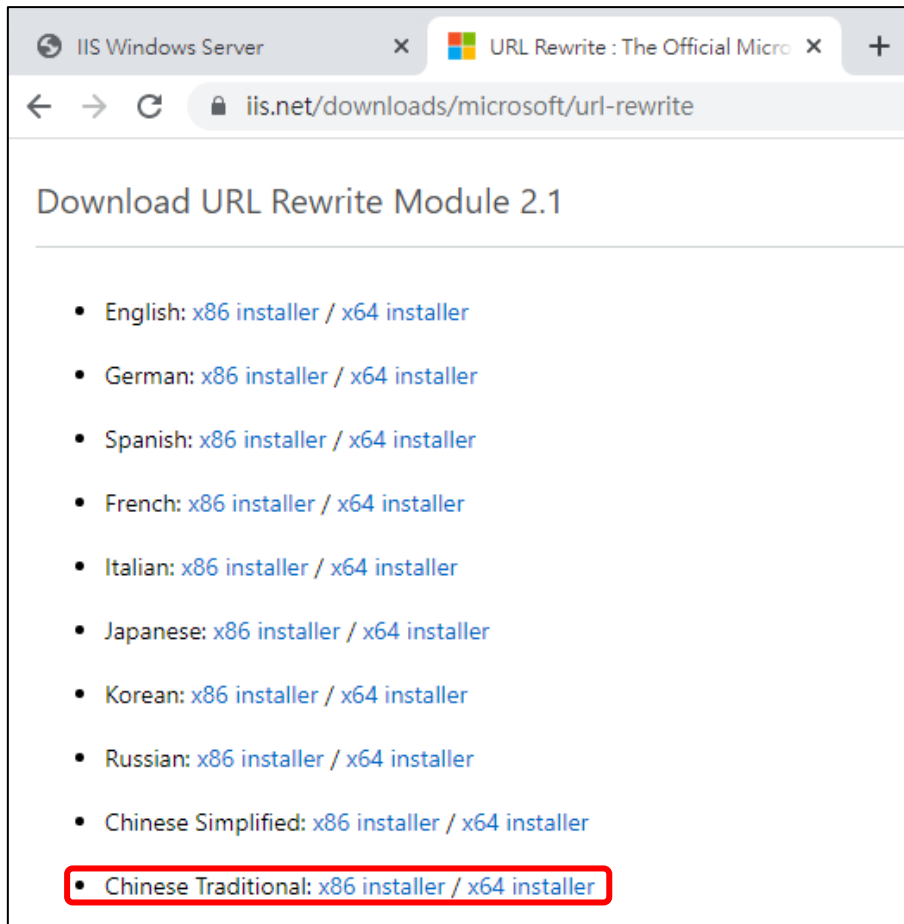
IIS Windows Server ×
URL Rewrite : The Official Micro ×
+

iis.net/downloads/microsoft/url-rewrite

Download URL Rewrite Module 2.1

- English: x86 installer / x64 installer
- German: x86 installer / x64 installer
- Spanish: x86 installer / x64 installer
- French: x86 installer / x64 installer
- Italian: x86 installer / x64 installer
- Japanese: x86 installer / x64 installer
- Korean: x86 installer / x64 installer
- Russian: x86 installer / x64 installer
- Chinese Simplified: x86 installer / x64 installer
- Chinese Traditional: x86 installer / x64 installer